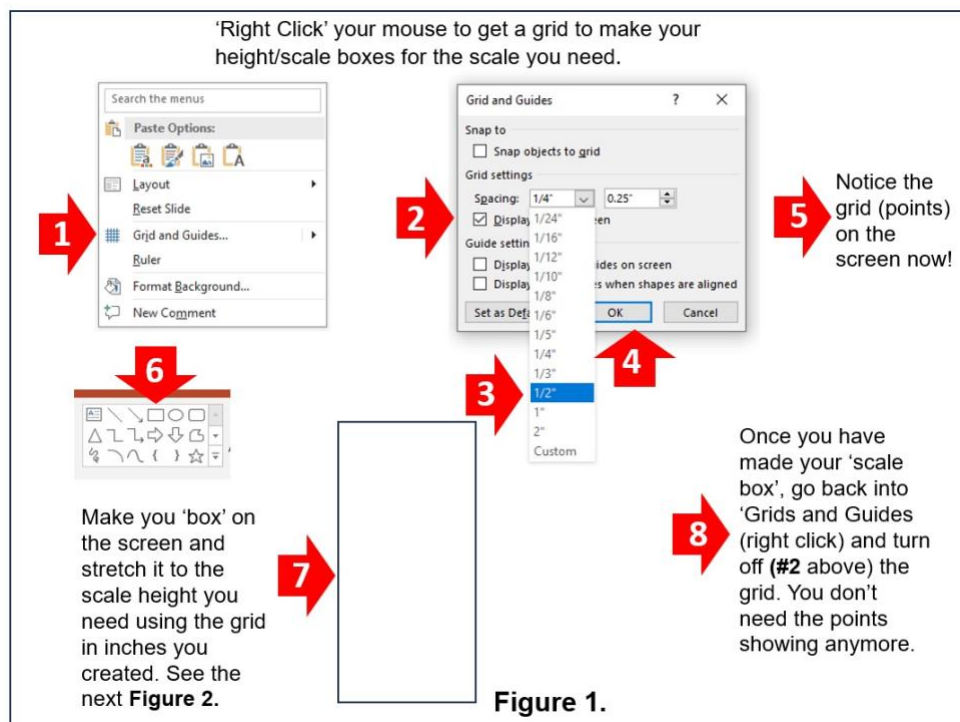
'Right Click' your mouse to get a grid to make your height/scale boxes for the scale you need.

Search the menus
Paste Options:
Layout
Reset Slide
Grid and Guides...
Ruler
Format Background...
New Comment

1

Grid and Guides ? ✕
Snap to
Snap objects to grid
Grid settings
Spacing: 1/4" 0.25"
Display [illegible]een
Guide settin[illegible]
Display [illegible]ides on screen
Display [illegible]es when shapes are aligned
Set as Defa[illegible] OK Cancel

1/24"
1/16"
1/12"
1/10"
1/8"
1/6"
1/5"
1/4"
1/3"
1/2"
1"
2"
Custom

2

3

4

5 Notice the grid (points) on the screen now!

6

Make you 'box' on the screen and stretch it to the scale height you need using the grid in inches you created. See the next **Figure 2.**

7

**Figure 1.**

8 Once you have made your 'scale box', go back into 'Grids and Guides (right click) and turn off **(#2** above) the grid. You don't need the points showing anymore.